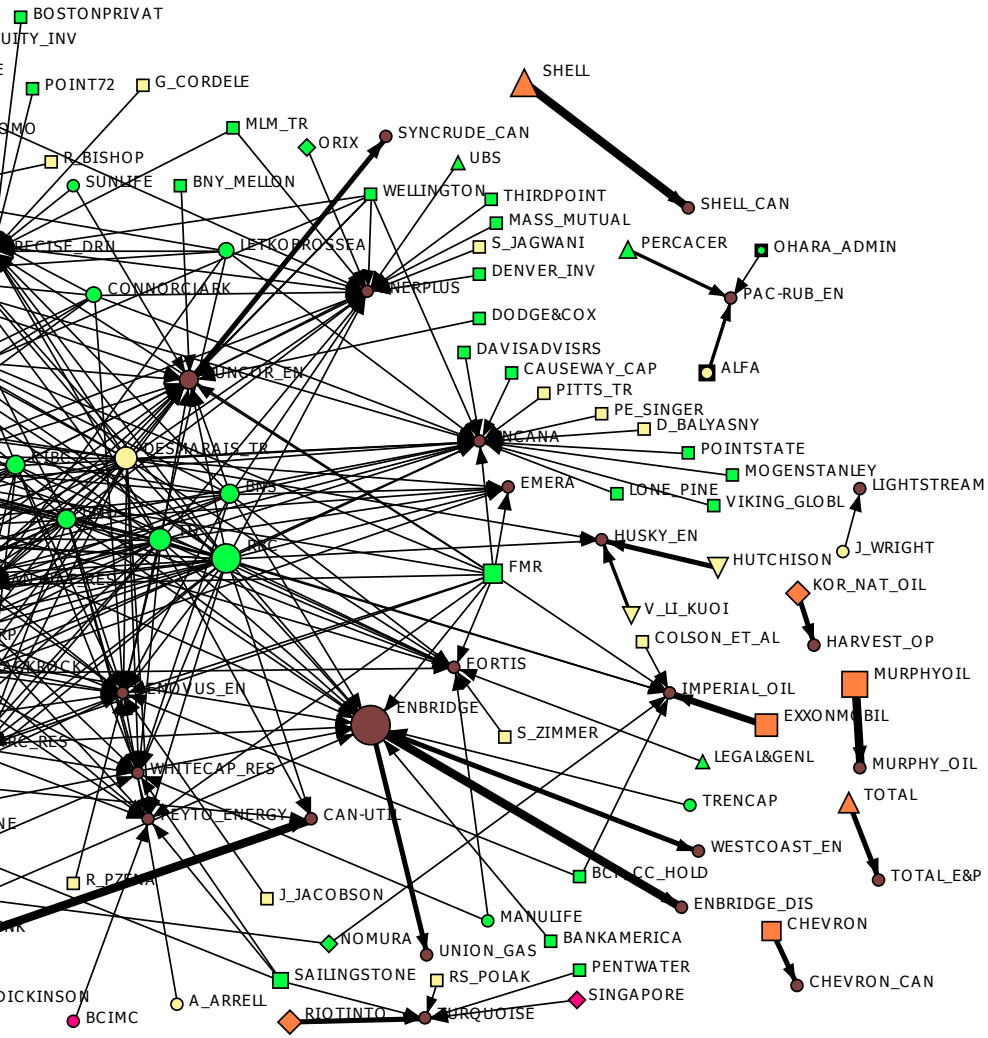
BOSTONPRIVAT
UITY_INV
POINT72
G_CORDELE
SHELL
MLM_TR
SYNCRUDE_CAN
ORIX
UBS
R_BISHOP
SUNLIFE
BNY_MELLON
WELLINGTON
THIRDPOINT
SHELL_CAN
MASS_MUTUAL
S_JAGWANI
PERCACER
OHARA_ADMIN
RECISE_DRN
LETKOPROSSEA
DENVER_INV
NERPLUS
CONNORCLARK
PAC-RUB_EN
DODGE&COX
DAVISADVISRS
ALFA
UNCOR_EN
CAUSEWAY_CAP
PITTS_TR
PE_SINGER
D_BALYASNY
NCANA
DESMARAIS_TR
POINTSTATE
MOGENSTANLEY
EMERA
LIGHTSTREAM
LONE_PINE
VIKING_GLOBL
HUSKY_EN
J_WRIGHT
HUTCHISON
FMR
KOR_NAT_OIL
V_LI_KUOI
HARVEST_OP
COLSON_ET_AL
FORTIS
MURPHYOIL
IMPERIAL_OIL
ENOVUS_EN
EXXONMOBIL
ENBRIDGE
S_ZIMMER
LEGAL&GENL
MURPHY_OIL
WHITECAP_RES
TOTAL
TRENCAP
PEYTO_ENERGY
CAN-UTIL
WESTCOAST_EN
TOTAL_E&P
BCI_CC_HOLD
R_PZENA
ENBRIDGE_DIS
J_JACOBSON
CHEVRON
MANULIFE
NOMURA
UNION_GAS
BANKAMERICA
CHEVRON_CAN
SAILINGSTONE
RS_POLAK
PENTWATER
DICKINSON
A_ARRELL
SINGAPORE
BCIMC
RIOTINTO
TURQUOISE